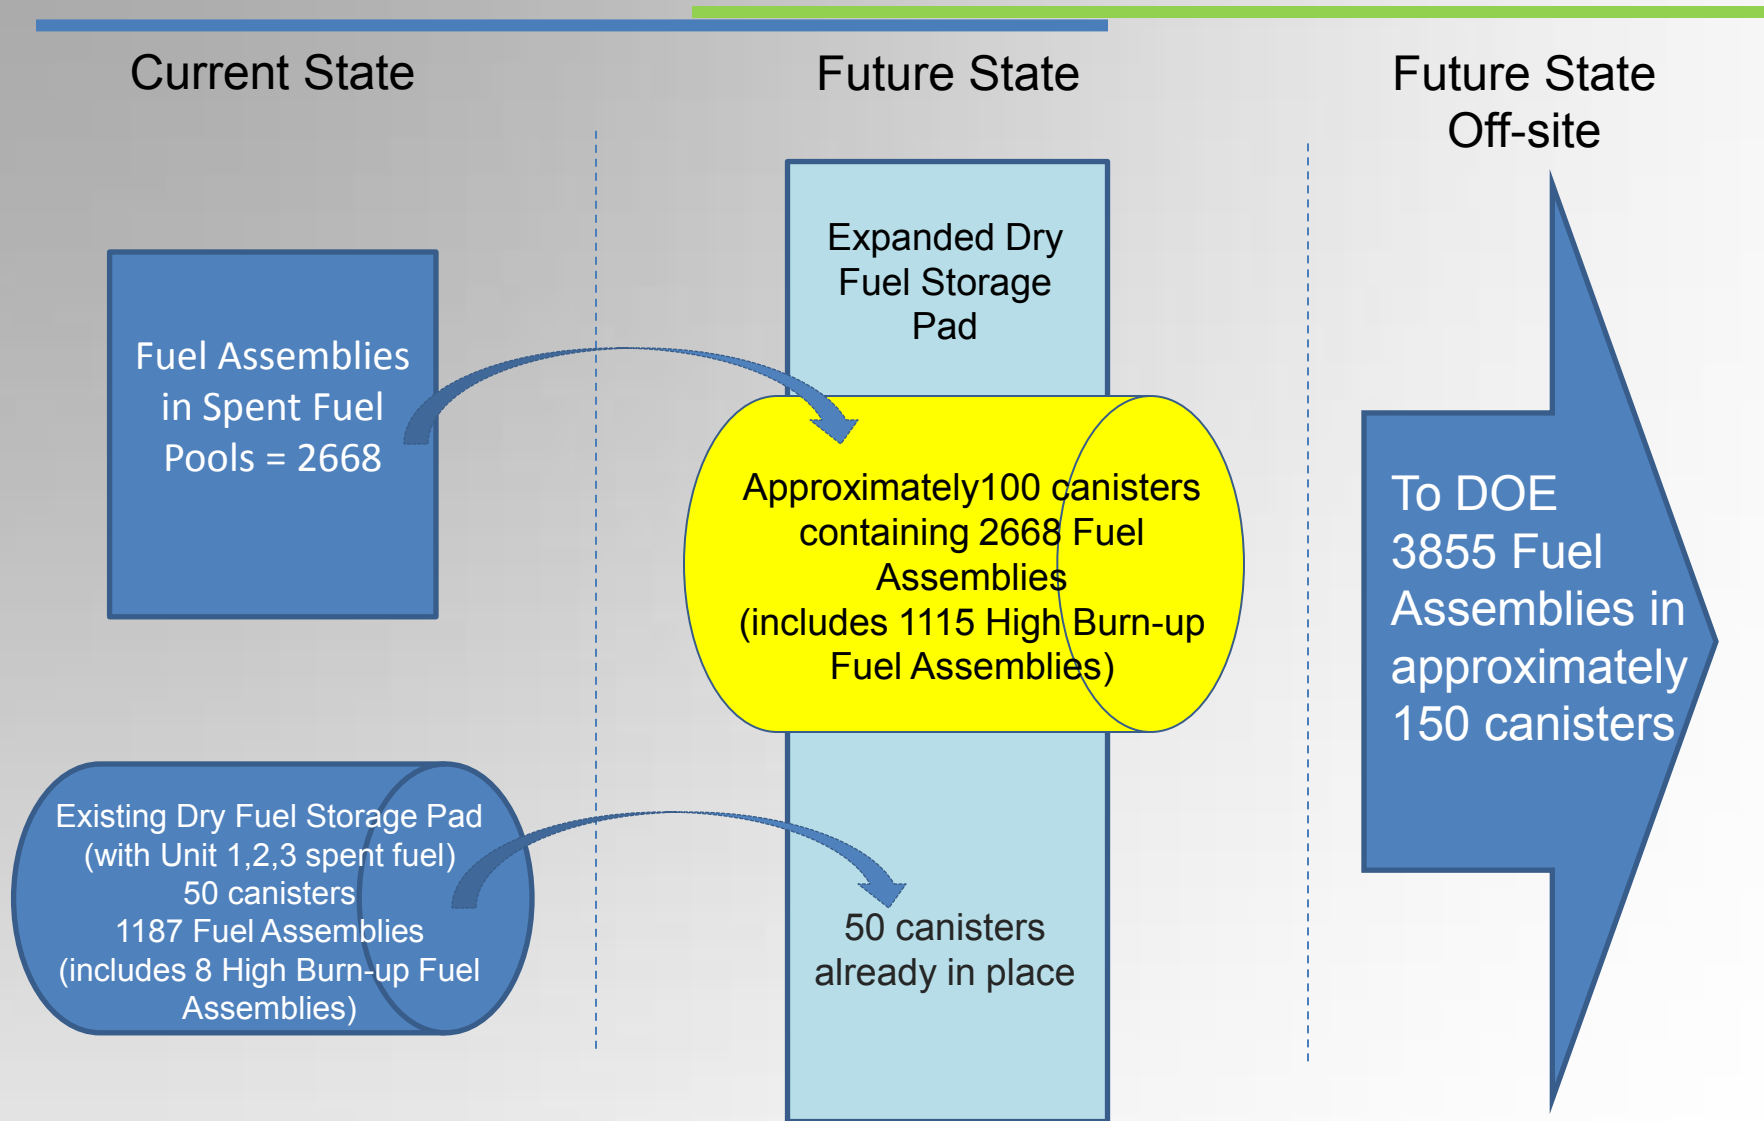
Current State

Future State

Future State Off-site

Fuel Assemblies in Spent Fuel Pools = 2668

Expanded Dry Fuel Storage Pad

Approximately100 canisters containing 2668 Fuel Assemblies (includes 1115 High Burn-up Fuel Assemblies)

To DOE 3855 Fuel Assemblies in approximately 150 canisters

Existing Dry Fuel Storage Pad (with Unit 1,2,3 spent fuel) 50 canisters 1187 Fuel Assemblies (includes 8 High Burn-up Fuel Assemblies)

50 canisters already in place